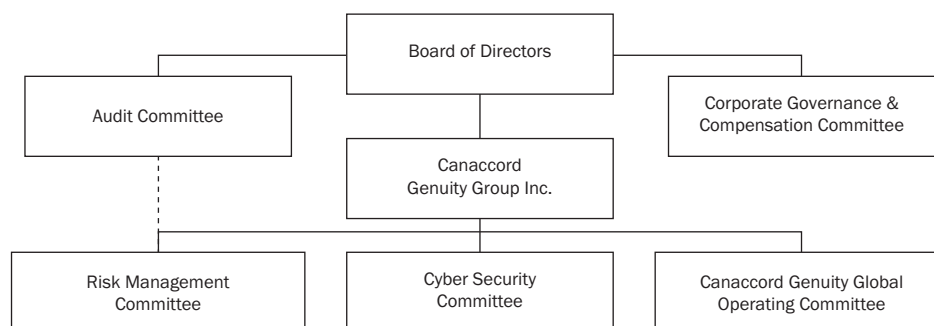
Board of Directors

Audit Committee

Corporate Governance & Compensation Committee

Canaccord Genuity Group Inc.

Risk Management Committee

Cyber Security Committee

Canaccord Genuity Global Operating Committee